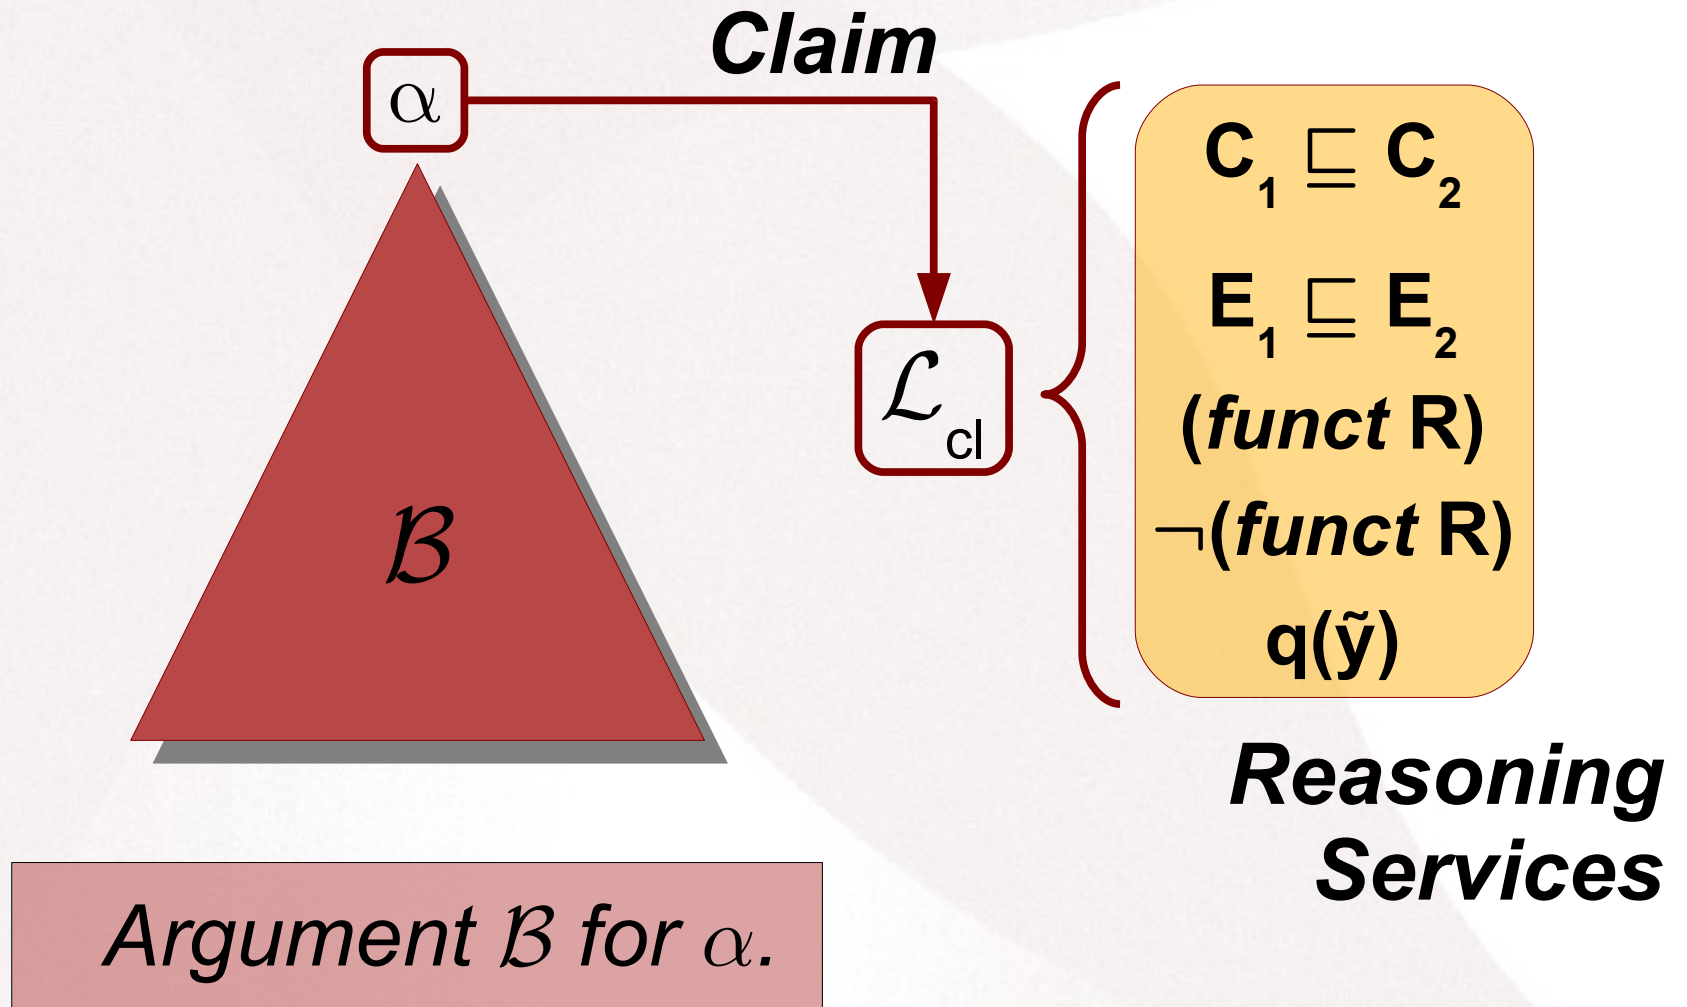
$\alpha$

Claim

$\mathcal{L}_{cl}$

$C_1 \sqsubseteq C_2$

$E_1 \sqsubseteq E_2$

(*funct* R)

$\neg$(*funct* R)

$q(\tilde{y})$

$\mathcal{B}$

Reasoning Services

Argument $\mathcal{B}$ for $\alpha$.